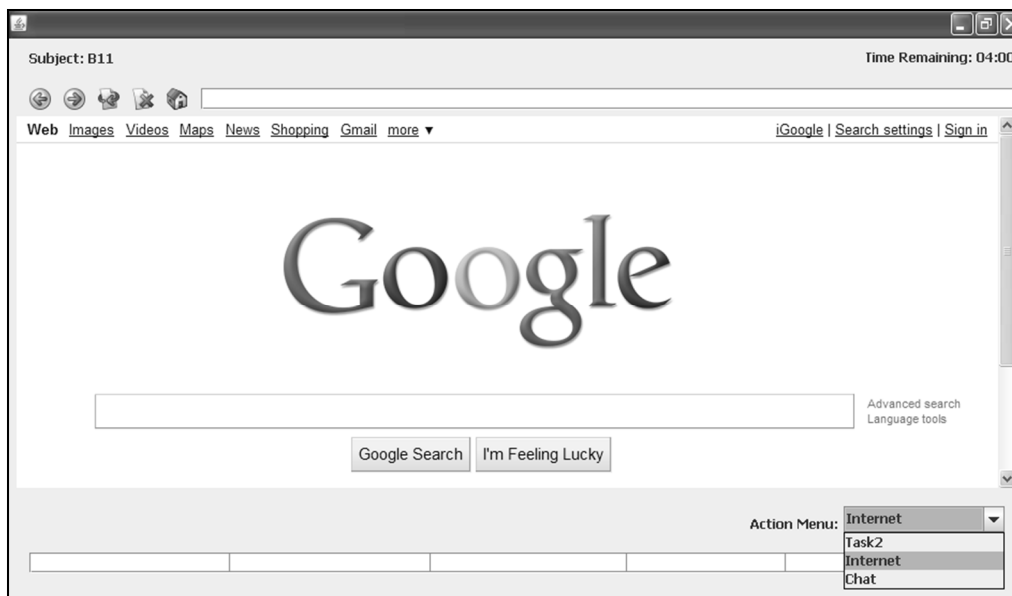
Subject: B11

Time Remaining: 04:00

Web Images Videos Maps News Shopping Gmail more ▾

iGoogle | Search settings | Sign in

Google

Advanced search
Language tools

Google Search I'm Feeling Lucky

Action Menu: Internet
Task2
Internet
Chat